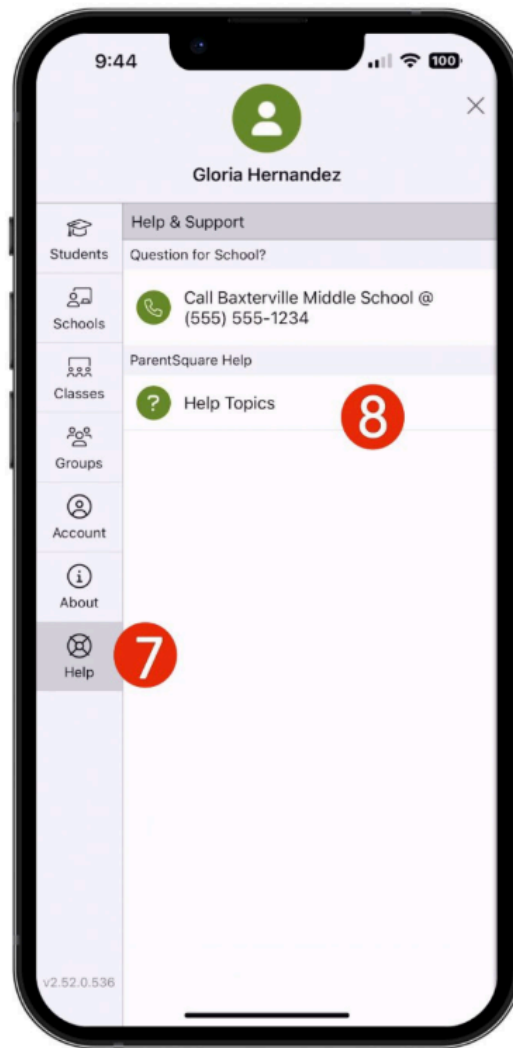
9:44

100

Gloria Hernandez

Students

Schools

Classes

Groups

Account

About

Help

7

v2.52.0.536

Help & Support

Question for School?

Call Baxterville Middle School @ (555) 555-1234

ParentSquare Help

Help Topics

8